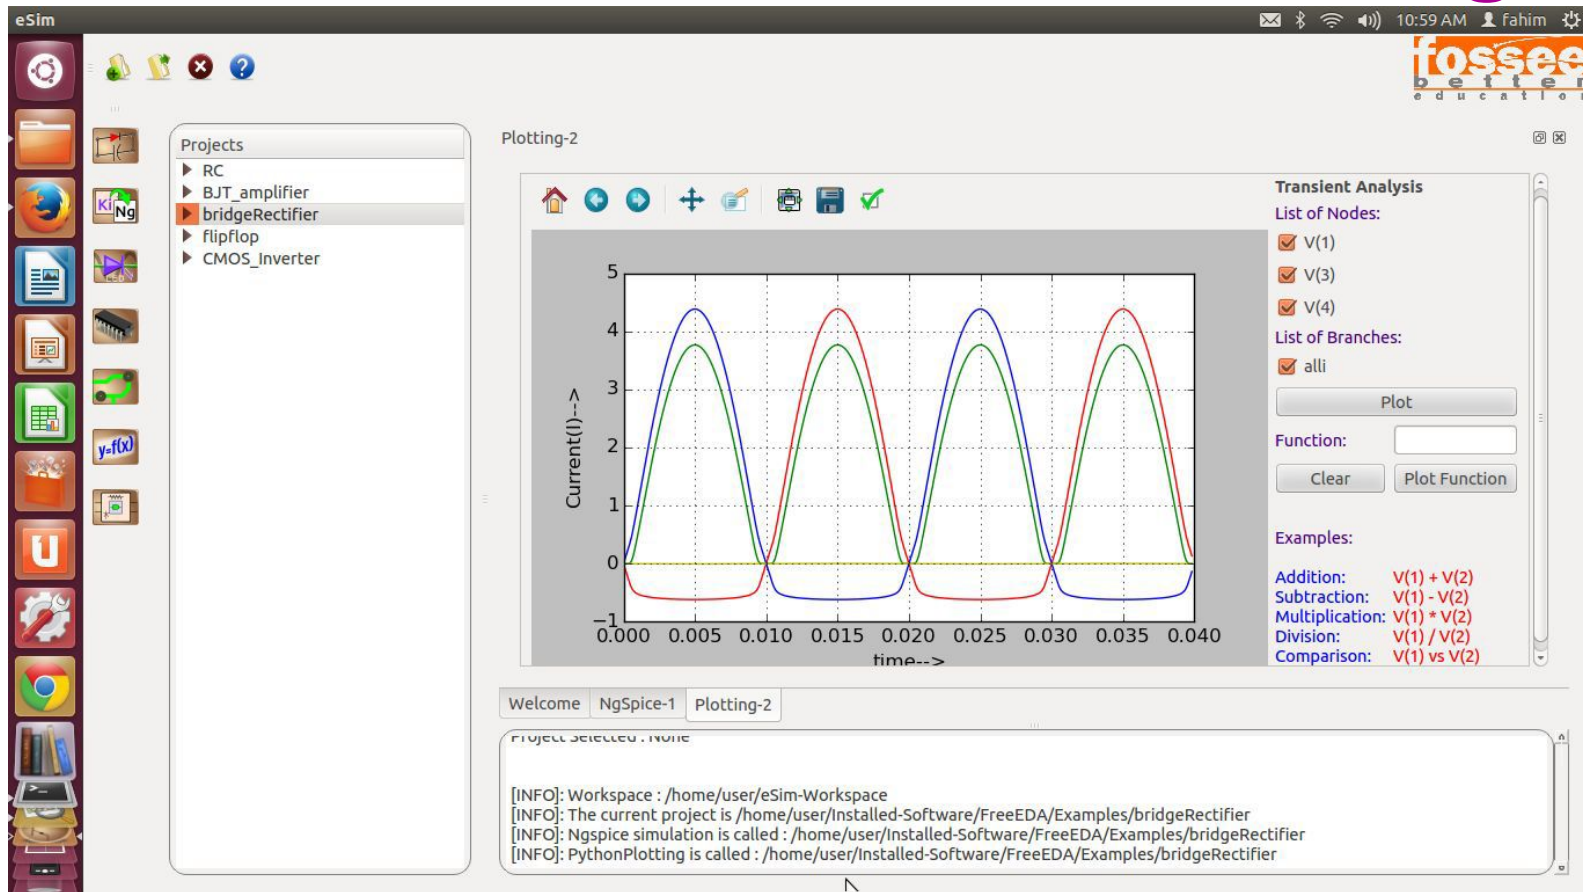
eSim

10:59 AM fahim

fossee
better
education

Ki Ng

y=f(x)

Projects
RC
BJT_amplifier
bridgeRectifier
flipflop
CMOS_Inverter

Plotting-2

Transient Analysis
List of Nodes:
V(1)
V(3)
V(4)
List of Branches:
alli
Plot
Function:
Clear
Plot Function

Examples:
Addition: V(1) + V(2)
Subtraction: V(1) - V(2)
Multiplication: V(1) * V(2)
Division: V(1) / V(2)
Comparison: V(1) vs V(2)

5
4
3
2
1
0
−1
Current(I)-->
0.000 0.005 0.010 0.015 0.020 0.025 0.030 0.035 0.040
time-->

Welcome
NgSpice-1
Plotting-2

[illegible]

[INFO]: Workspace : /home/user/eSim-Workspace
[INFO]: The current project is /home/user/Installed-Software/FreeEDA/Examples/bridgeRectifier
[INFO]: Ngspice simulation is called : /home/user/Installed-Software/FreeEDA/Examples/bridgeRectifier
[INFO]: PythonPlotting is called : /home/user/Installed-Software/FreeEDA/Examples/bridgeRectifier